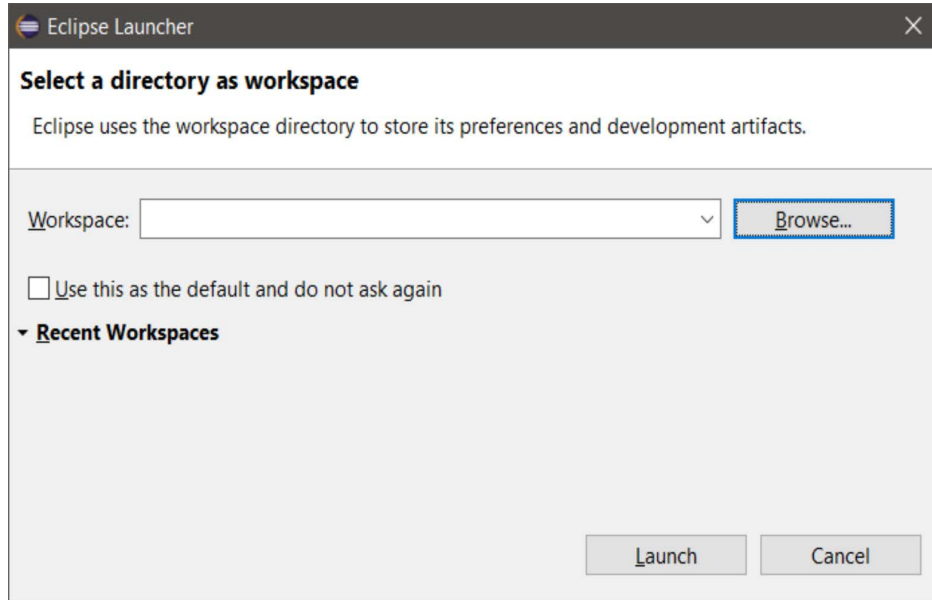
Eclipse Launcher

Select a directory as workspace

Eclipse uses the workspace directory to store its preferences and development artifacts.

Workspace:

Browse...

Use this as the default and do not ask again

Recent Workspaces

Launch

Cancel